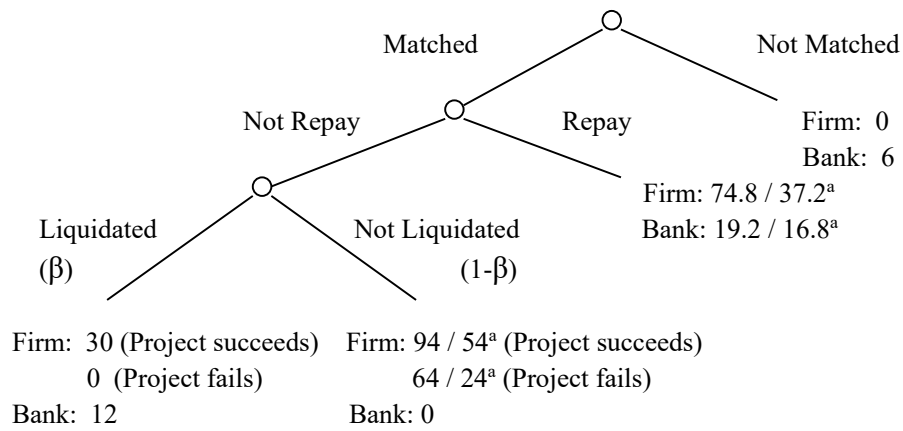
Matched

Not Matched

Not Repay

Repay

Firm: 0
Bank: 6

Firm: 74.8 / 37.2$^a$
Bank: 19.2 / 16.8$^a$

Liquidated
(β)

Not Liquidated
(1-β)

Firm: 30 (Project succeeds)
0 (Project fails)
Bank: 12

Firm: 94 / 54$^a$ (Project succeeds)
64 / 24$^a$ (Project fails)
Bank: 0